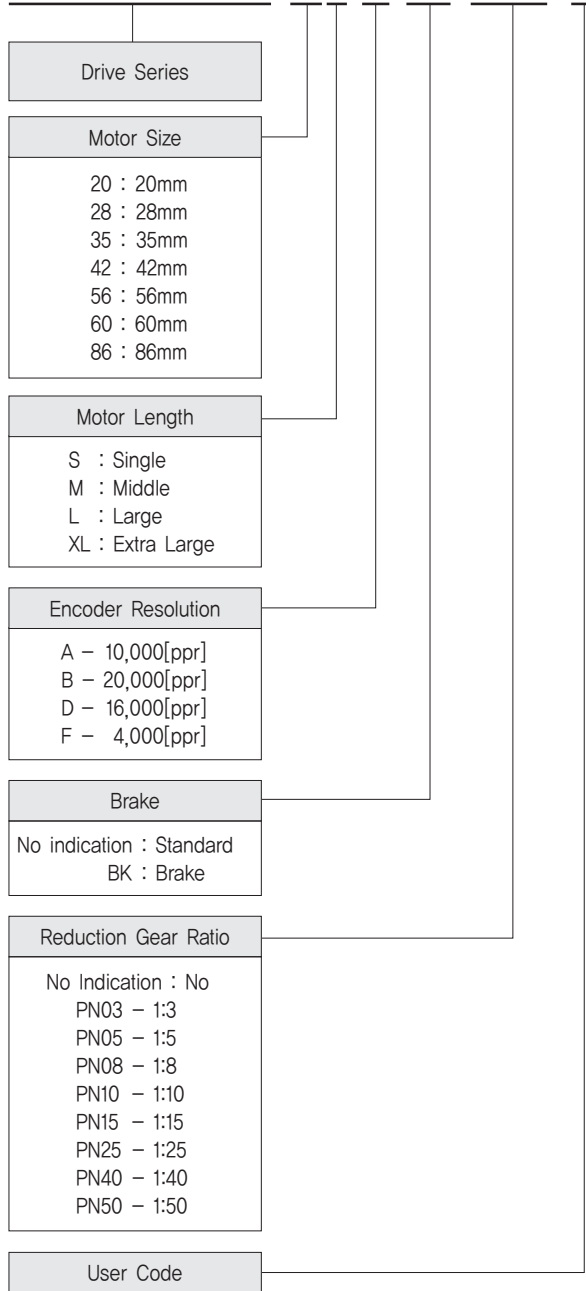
Drive Series

Motor Size

20 : 20mm
28 : 28mm
35 : 35mm
42 : 42mm
56 : 56mm
60 : 60mm
86 : 86mm

Motor Length

S : Single
M : Middle
L : Large
XL : Extra Large

Encoder Resolution

A – 10,000[ppr]
B – 20,000[ppr]
D – 16,000[ppr]
F – 4,000[ppr]

Brake

No indication : Standard
BK : Brake

Reduction Gear Ratio

No Indication : No
PN03 – 1:3
PN05 – 1:5
PN08 – 1:8
PN10 – 1:10
PN15 – 1:15
PN25 – 1:25
PN40 – 1:40
PN50 – 1:50

User Code